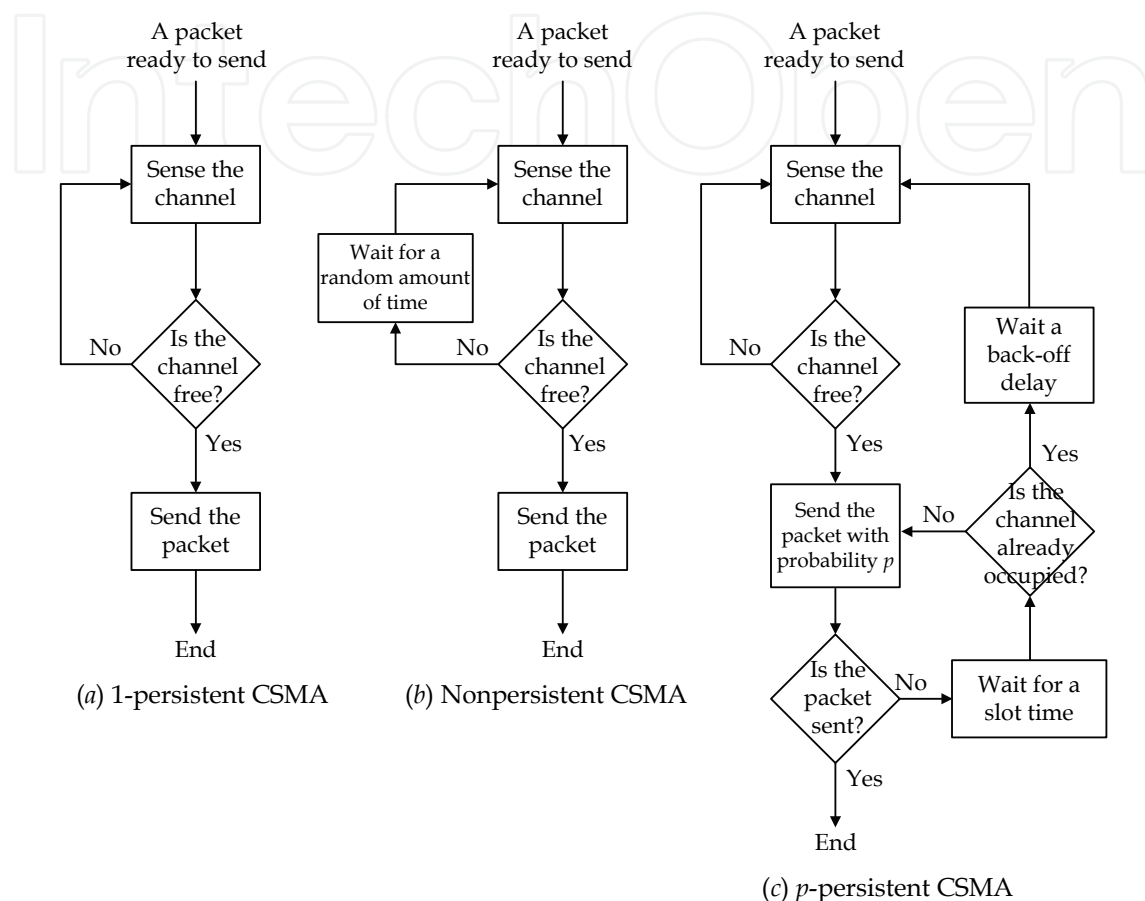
InTechOpen

A packet ready to send

Sense the channel

Is the channel free?

No

Yes

Send the packet

End

(a) 1-persistent CSMA

A packet ready to send

Sense the channel

Wait for a random amount of time

Is the channel free?

No

Yes

Send the packet

End

(b) Nonpersistent CSMA

A packet ready to send

Sense the channel

Is the channel free?

No

Yes

Send the packet with probability $p$

Wait a back-off delay

Yes

Is the channel already occupied?

No

Is the packet sent?

No

Wait for a slot time

Yes

End

(c) $p$-persistent CSMA